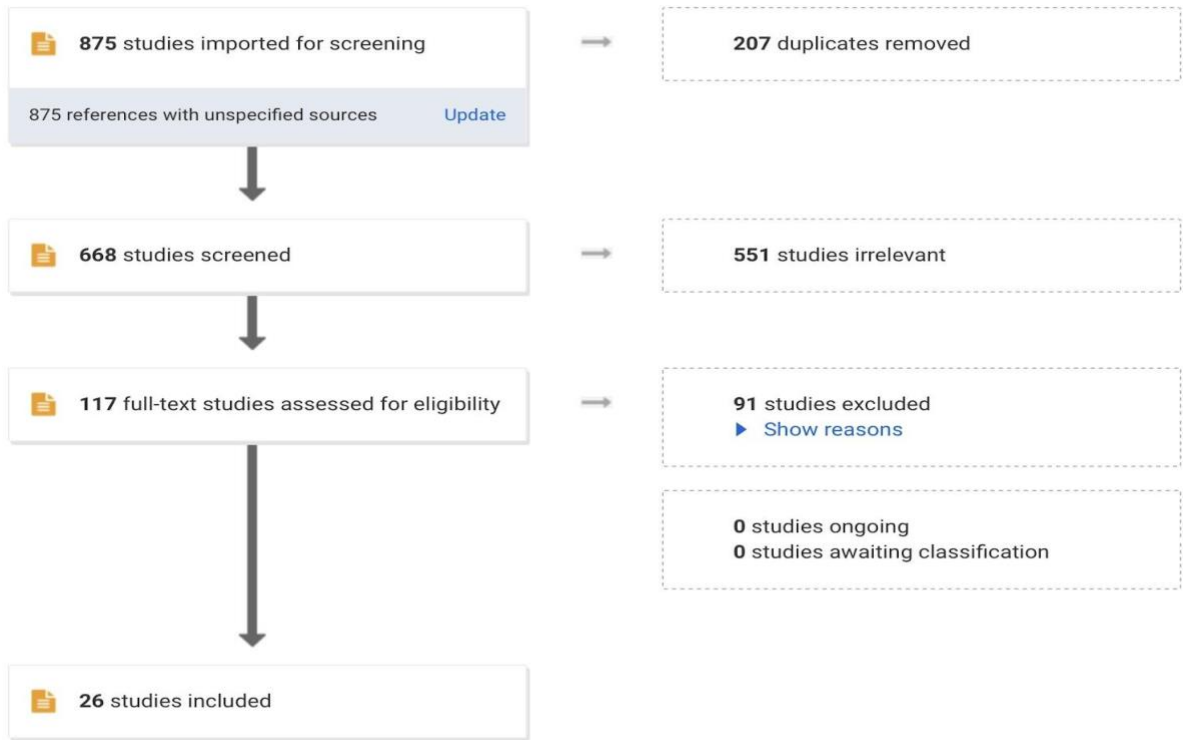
875 studies imported for screening

207 duplicates removed

875 references with unspecified sources Update

668 studies screened

551 studies irrelevant

117 full-text studies assessed for eligibility

91 studies excluded
▶ Show reasons

0 studies ongoing
0 studies awaiting classification

26 studies included